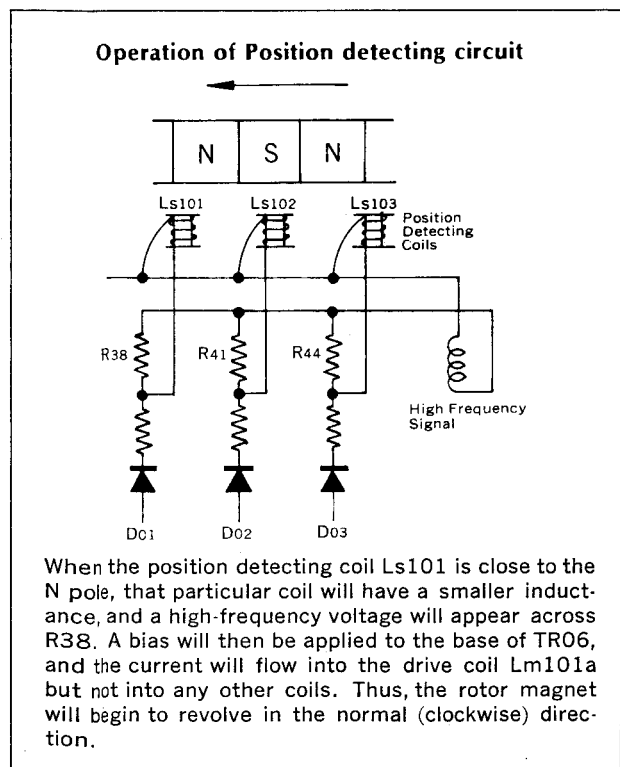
Operation of Position detecting circuit

N S N

Ls101 Ls102 Ls103 Position Detecting Coils

R38 R41 R44

High Frequency Signal

Dc1 Dc2 Dc3

When the position detecting coil Ls101 is close to the N pole, that particular coil will have a smaller inductance, and a high-frequency voltage will appear across R38. A bias will then be applied to the base of TR06, and the current will flow into the drive coil Lm101a but not into any other coils. Thus, the rotor magnet will begin to revolve in the normal (clockwise) direction.